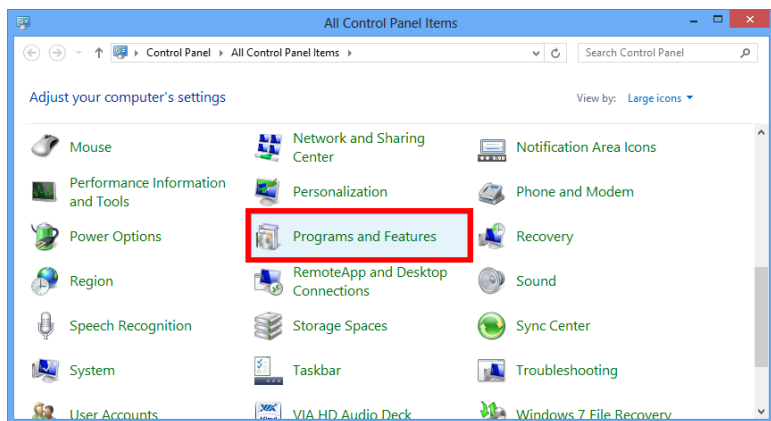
All Control Panel Items

Control Panel › All Control Panel Items ›

Search Control Panel

Adjust your computer's settings

View by: Large icons ▾

Mouse

Network and Sharing Center

Notification Area Icons

Performance Information and Tools

Personalization

Phone and Modem

Power Options

Programs and Features

Recovery

Region

RemoteApp and Desktop Connections

Sound

Speech Recognition

Storage Spaces

Sync Center

System

Taskbar

Troubleshooting

User Accounts

VIA HD Audio Deck

Windows 7 File Recovery